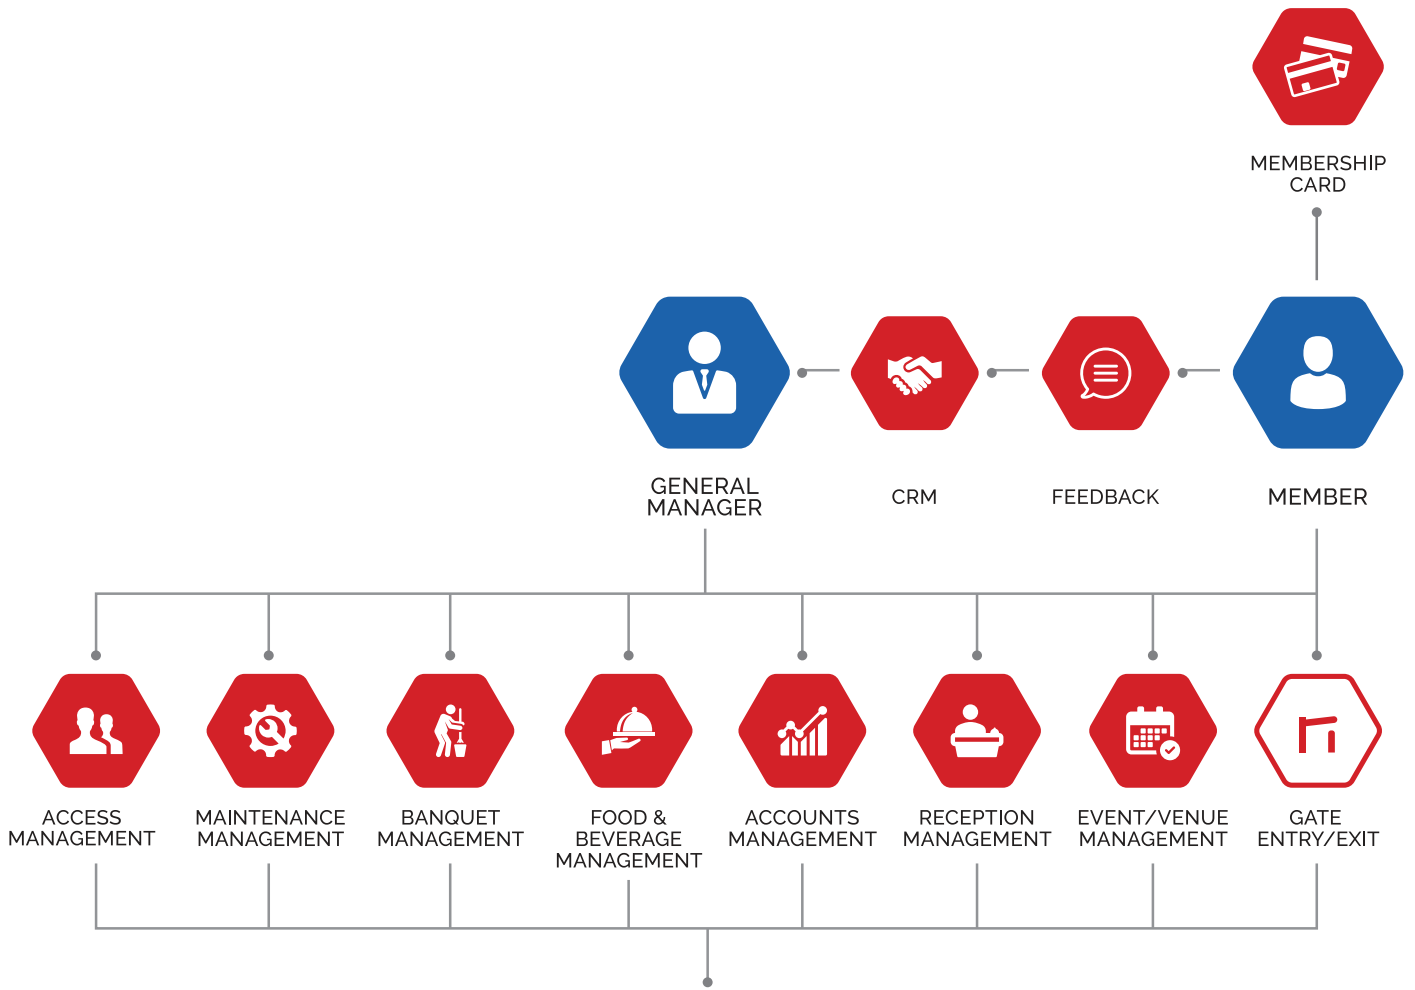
MEMBERSHIP CARD

GENERAL MANAGER

CRM

FEEDBACK

MEMBER

ACCESS MANAGEMENT

MAINTENANCE MANAGEMENT

BANQUET MANAGEMENT

FOOD & BEVERAGE MANAGEMENT

ACCOUNTS MANAGEMENT

RECEPTION MANAGEMENT

EVENT/VENUE MANAGEMENT

GATE ENTRY/EXIT